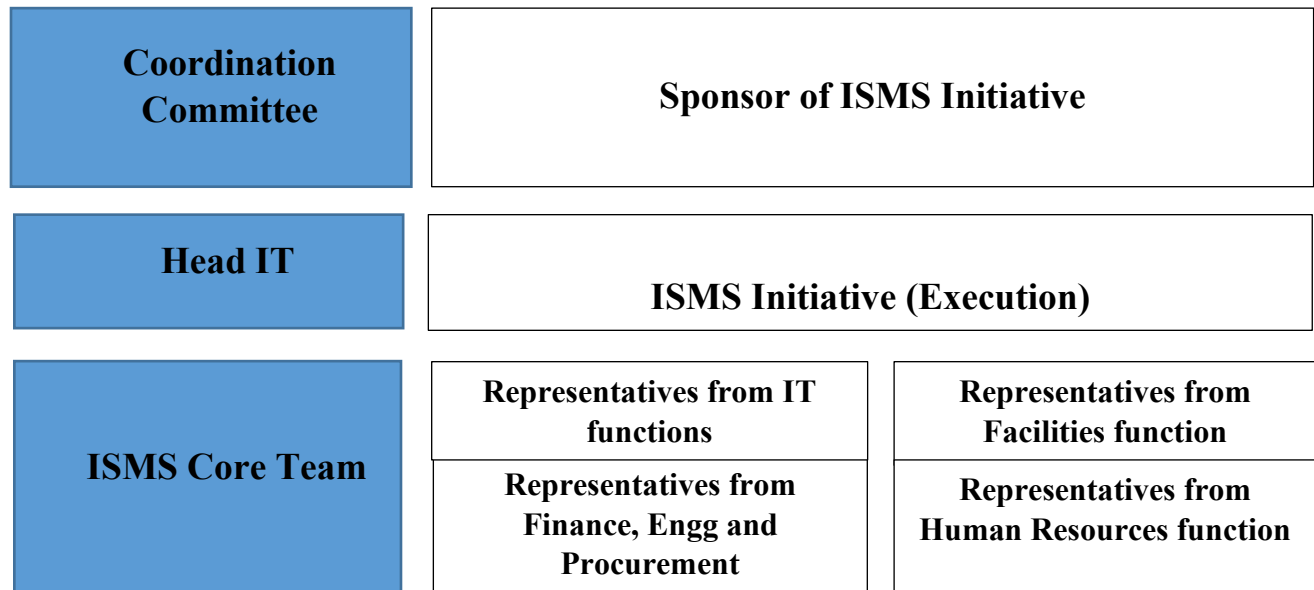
Coordination Committee

Sponsor of ISMS Initiative

Head IT

ISMS Initiative (Execution)

ISMS Core Team

Representatives from IT functions

Representatives from Facilities function

Representatives from Finance, Engg and Procurement

Representatives from Human Resources function